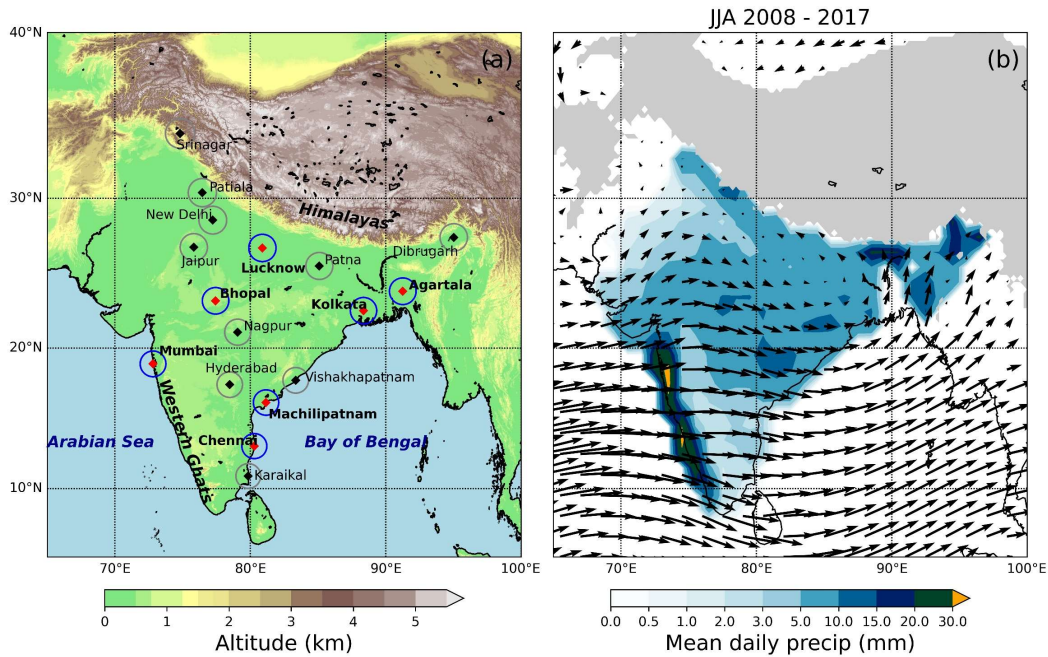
JJA 2008 - 2017

40°N
30°N
20°N
10°N

(a)

Srinagar
Patiala
New Delhi
Himalayas
Dibrugarh
Jaipur
Lucknow
Patna
Agartala
Bhopal
Kolkata
Nagpur
Mumbai
Hyderabad
Vishakhapatnam
Western Ghats
Machilipatnam
Arabian Sea
Chennai
Bay of Bengal
Karaikal

70°E 80°E 90°E 100°E

0 1 2 3 4 5
Altitude (km)

(b)

70°E 80°E 90°E 100°E

0.0 0.5 1.0 2.0 3.0 5.0 10.0 15.0 20.0 30.0
Mean daily precip (mm)